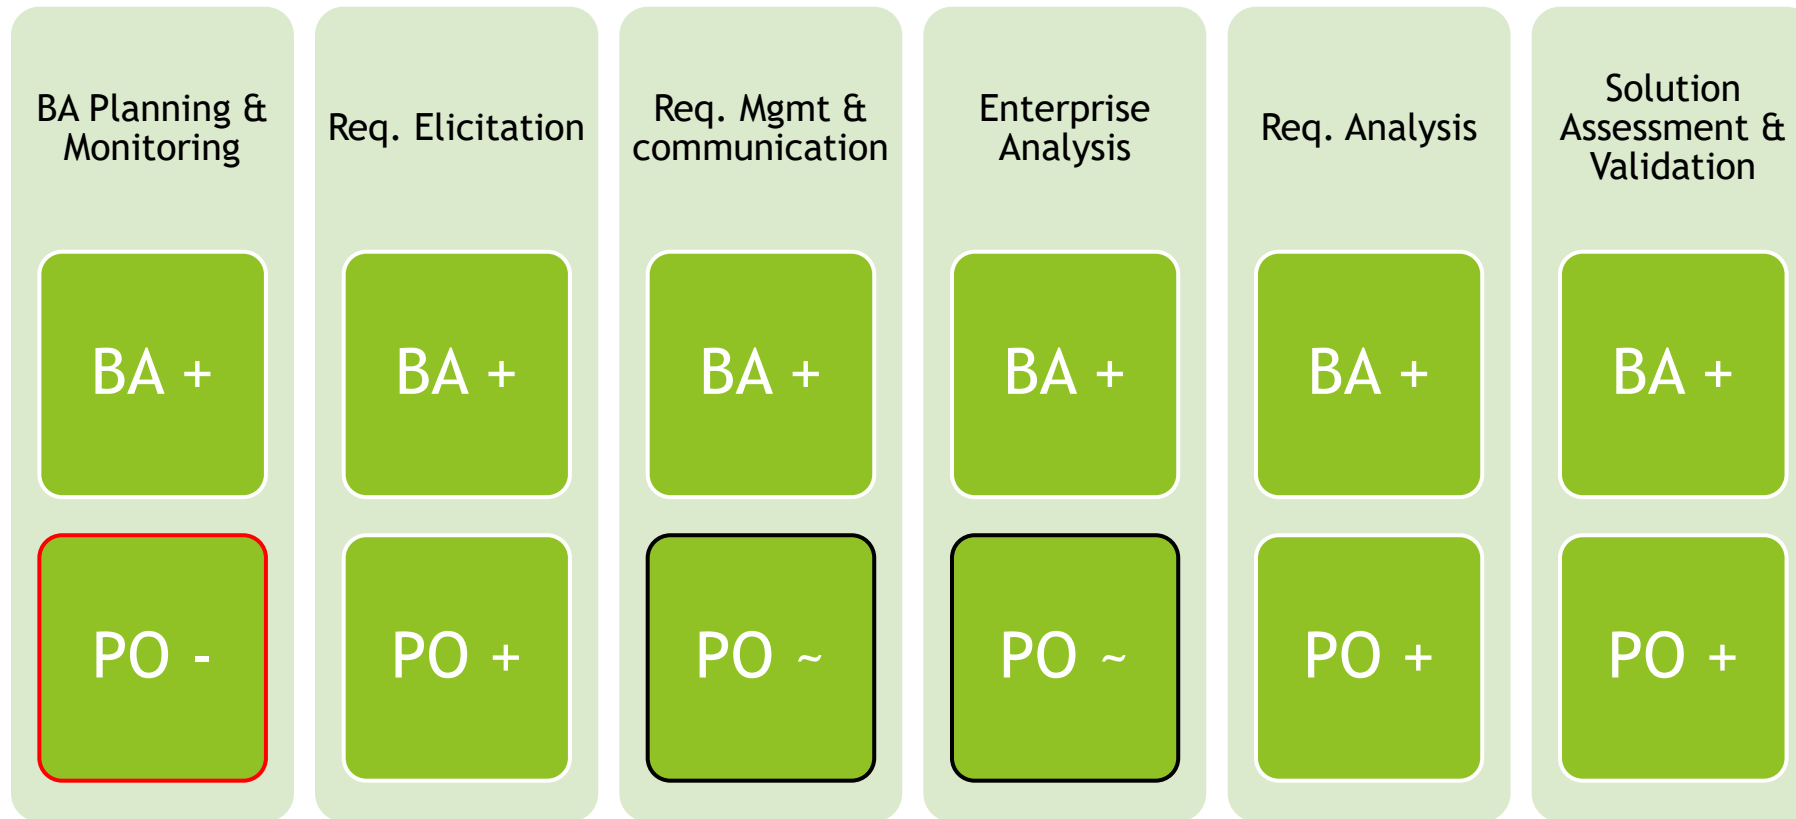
BA Planning & Monitoring

BA +

PO -

Req. Elicitation

BA +

PO +

Req. Mgmt & communication

BA +

PO ~

Enterprise Analysis

BA +

PO ~

Req. Analysis

BA +

PO +

Solution Assessment & Validation

BA +

PO +